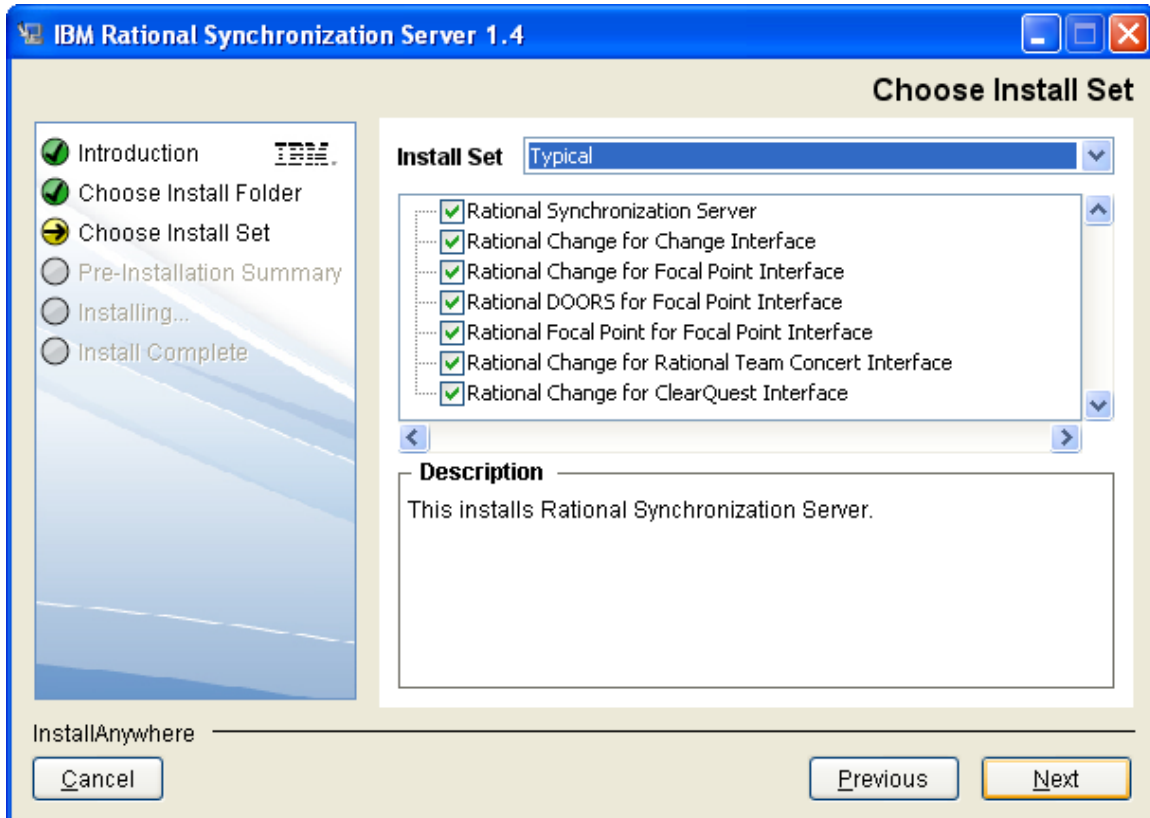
IBM Rational Synchronization Server 1.4

Choose Install Set

Introduction
IBM.
Choose Install Folder
Choose Install Set
Pre-Installation Summary
Installing...
Install Complete

Install Set Typical

Rational Synchronization Server
Rational Change for Change Interface
Rational Change for Focal Point Interface
Rational DOORS for Focal Point Interface
Rational Focal Point for Focal Point Interface
Rational Change for Rational Team Concert Interface
Rational Change for ClearQuest Interface

Description
This installs Rational Synchronization Server.

InstallAnywhere
Cancel
Previous
Next